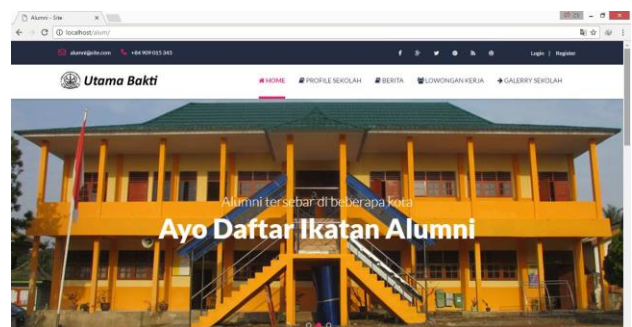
Alumni - Site
localhost/alumi/
alumni@site.com +84 909 015 345
Login | Register
Utama Bakti
HOME PROFILE SEKOLAH BERITA LOWONGAN KERJA GALERRY SEKOLAH
Alumni tersebar di beberapa kota
Ayo Daftar Ikatan Alumni